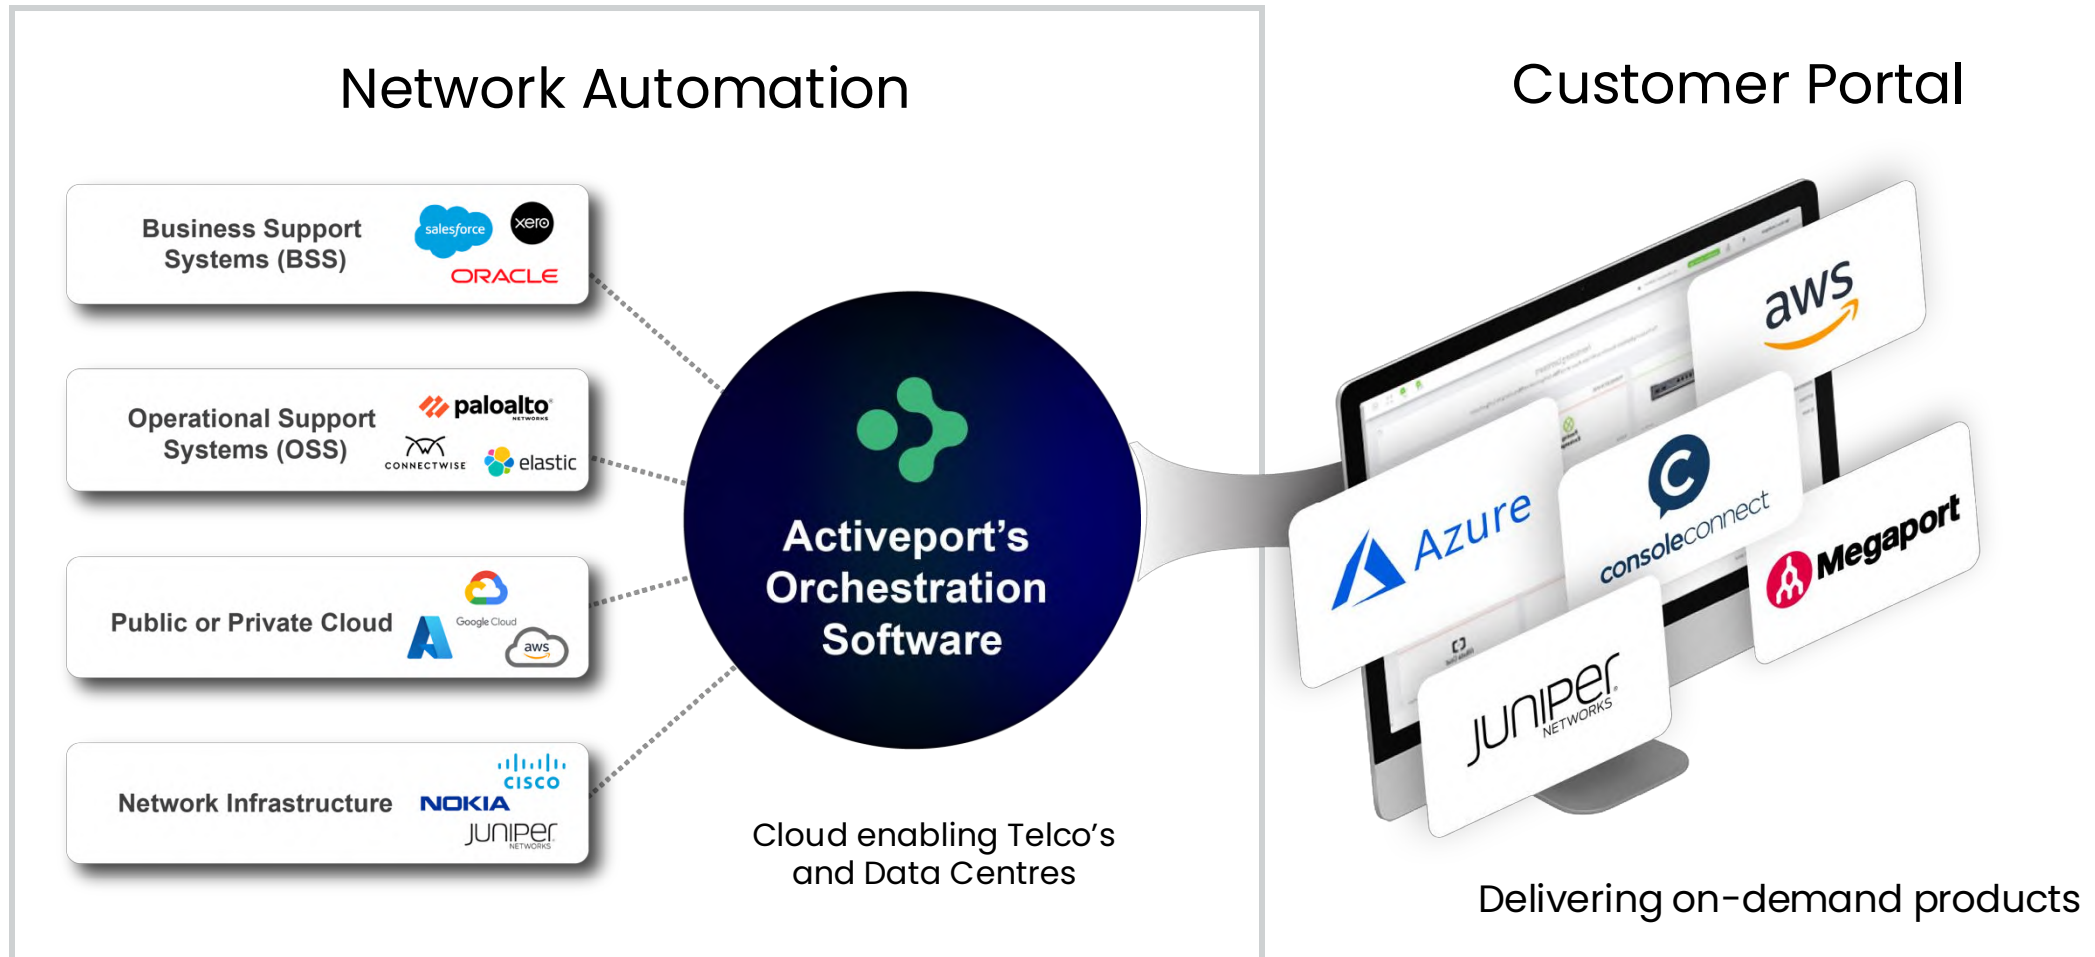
Network Automation

Customer Portal

Business Support Systems (BSS)

salesforce

xero

ORACLE

Operational Support Systems (OSS)

paloalto NETWORKS

CONNECTWISE

elastic

Public or Private Cloud

Google Cloud

aws

Network Infrastructure

CISCO

NOKIA

JUNIPER NETWORKS

Activeport's Orchestration Software

Cloud enabling Telco's and Data Centres

aws

Azure

consoleconnect

Megaport

JUNIPER NETWORKS

Delivering on-demand products